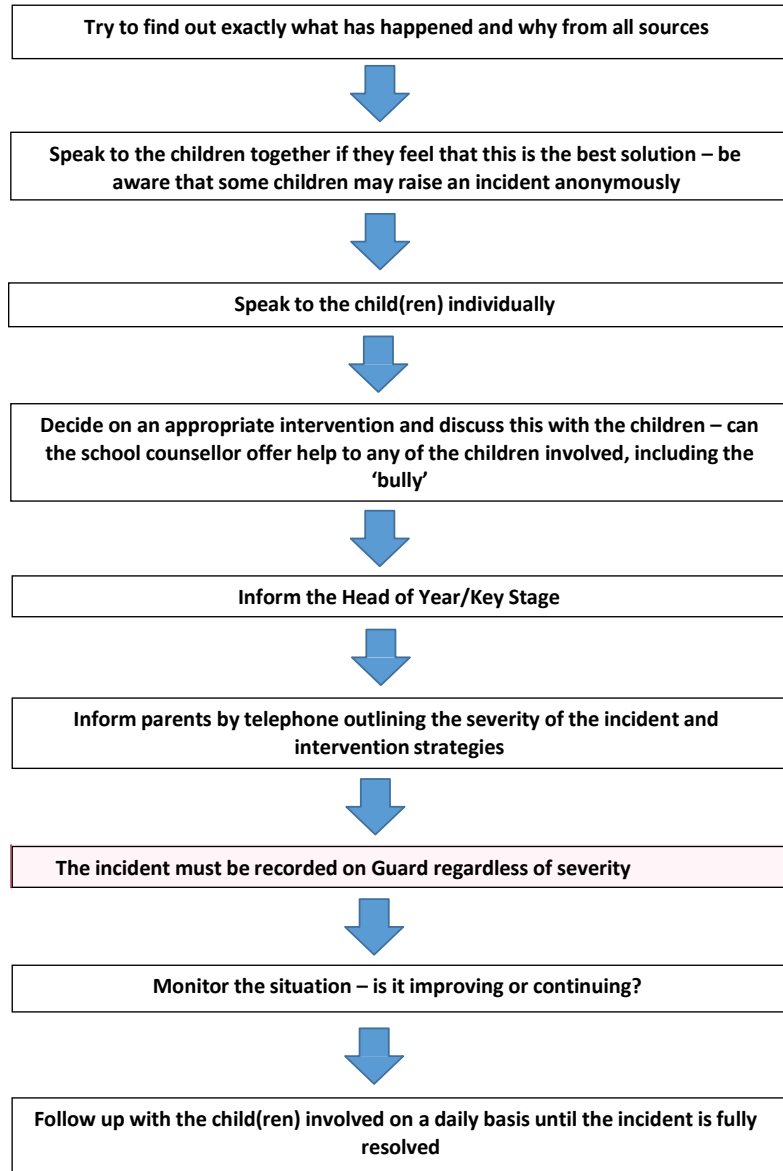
Try to find out exactly what has happened and why from all sources

Speak to the children together if they feel that this is the best solution – be aware that some children may raise an incident anonymously

Speak to the child(ren) individually

Decide on an appropriate intervention and discuss this with the children – can the school counsellor offer help to any of the children involved, including the 'bully'

Inform the Head of Year/Key Stage

Inform parents by telephone outlining the severity of the incident and intervention strategies

The incident must be recorded on Guard regardless of severity

Monitor the situation – is it improving or continuing?

Follow up with the child(ren) involved on a daily basis until the incident is fully resolved